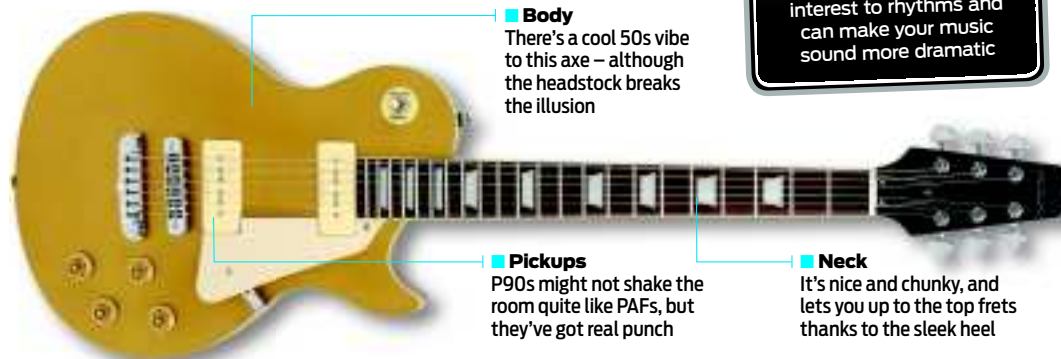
interest to rhythms and can make your music sound more dramatic

Body
There's a cool 50s vibe to this axe – although the headstock breaks the illusion

Pickups
P90s might not shake the room quite like PAFs, but they've got real punch

Neck
It's nice and chunky, and lets you up to the top frets thanks to the sleek heel